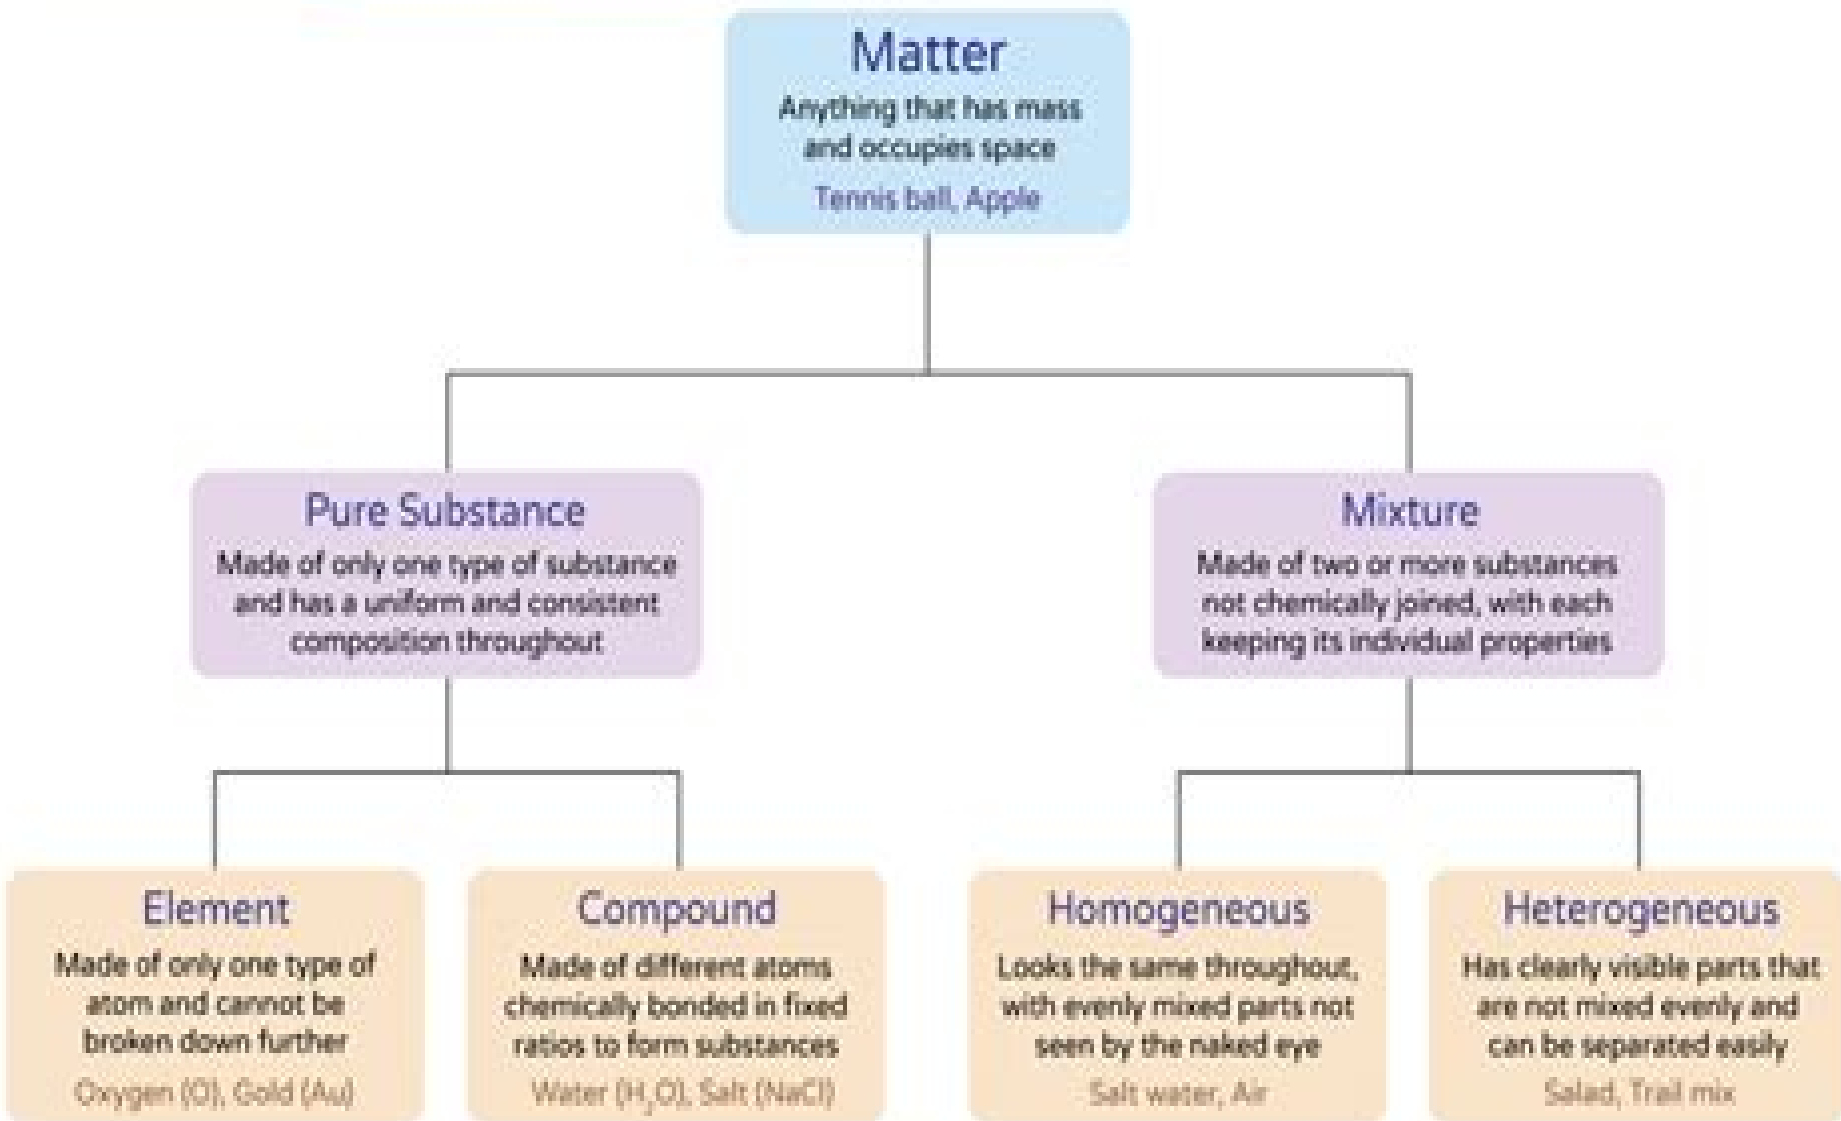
Matter
Anything that has mass and occupies space
Tennis ball, Apple

Pure Substance
Made of only one type of substance and has a uniform and consistent composition throughout

Mixture
Made of two or more substances not chemically joined, with each keeping its individual properties

Element
Made of only one type of atom and cannot be broken down further
Oxygen (O), Gold (Au)

Compound
Made of different atoms chemically bonded in fixed ratios to form substances
Water ($H_2O$), Salt (NaCl)

Homogeneous
Looks the same throughout, with evenly mixed parts not seen by the naked eye
Salt water, Air

Heterogeneous
Has clearly visible parts that are not mixed evenly and can be separated easily
Salad, Trail mix